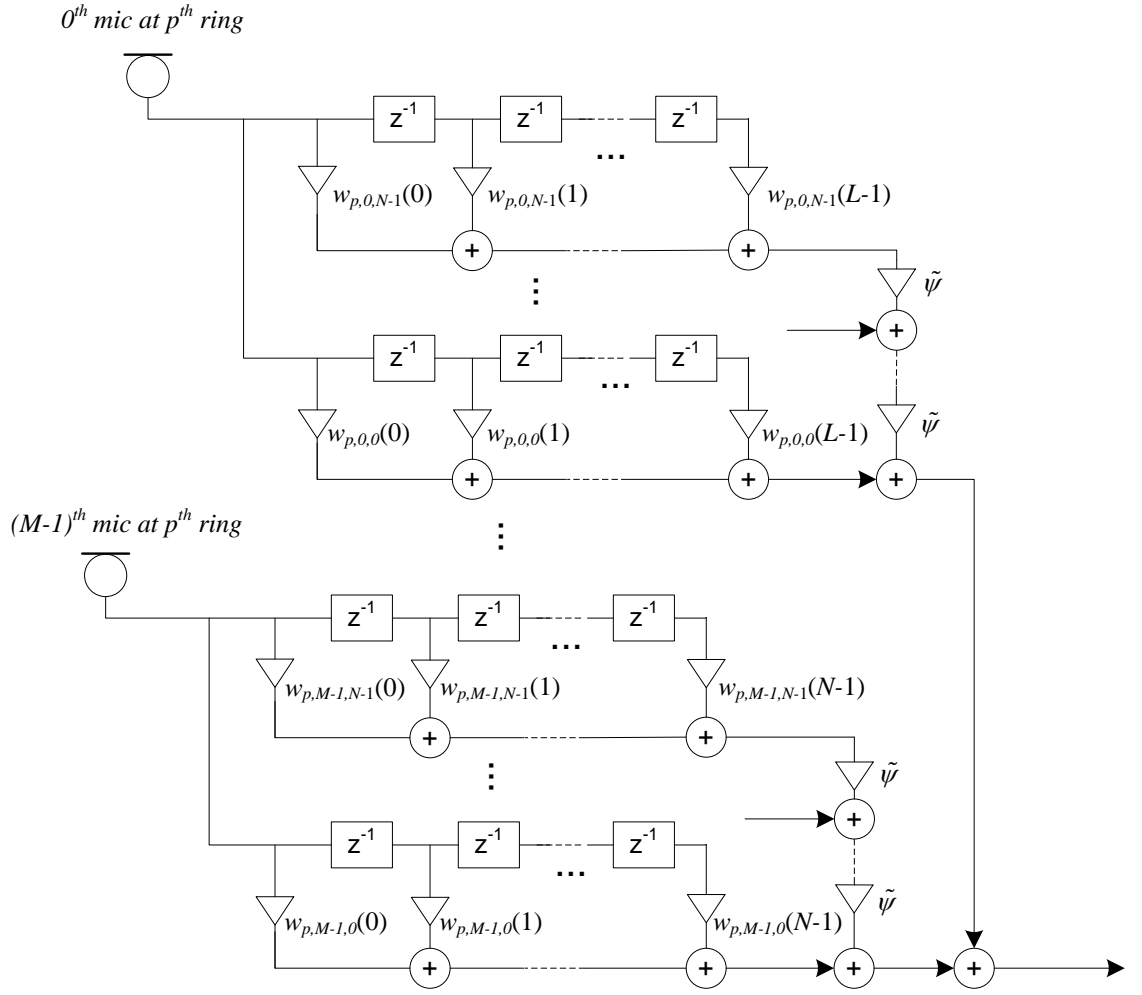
$0^{th}$ mic at $p^{th}$ ring

$z^{-1}$ $z^{-1}$ … $z^{-1}$

$w_{p,0,N-1}(0)$ $w_{p,0,N-1}(1)$ $w_{p,0,N-1}(L-1)$

+ +

$\tilde{\psi}$

+

$z^{-1}$ $z^{-1}$ … $z^{-1}$

$\tilde{\psi}$

$w_{p,0,0}(0)$ $w_{p,0,0}(1)$ $w_{p,0,0}(L-1)$

+ + +

$(M-1)^{th}$ mic at $p^{th}$ ring

$z^{-1}$ $z^{-1}$ … $z^{-1}$

$w_{p,M-1,N-1}(0)$ $w_{p,M-1,N-1}(1)$ $w_{p,M-1,N-1}(N-1)$

+ +

$\tilde{\psi}$

+

$z^{-1}$ $z^{-1}$ … $z^{-1}$

$\tilde{\psi}$

$w_{p,M-1,0}(0)$ $w_{p,M-1,0}(1)$ $w_{p,M-1,0}(N-1)$

+ + + +